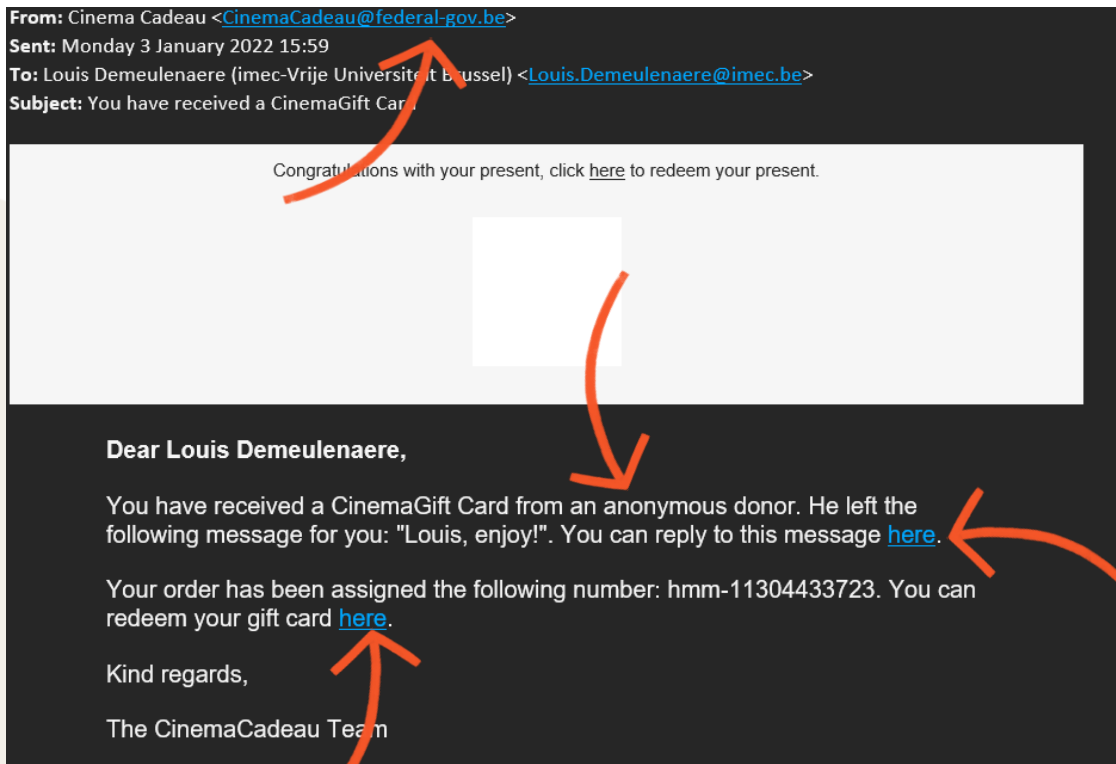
From: Cinema Cadeau <CinemaCadeau@federal-gov.be>
Sent: Monday 3 January 2022 15:59
To: Louis Demeulenaere (imec-Vrije Universite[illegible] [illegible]ussel) <Louis.Demeulenaere@imec.be>
Subject: You have received a CinemaGift Ca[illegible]

Congratu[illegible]ations with your present, click here to redeem your present.

Dear Louis Demeulenaere,

You have received a CinemaGift Card from an anonymous donor. He left the following message for you: "Louis, enjoy!". You can reply to this message here.

Your order has been assigned the following number: hmm-11304433723. You can redeem your gift card here.

Kind regards,

The CinemaCadeau Te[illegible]m